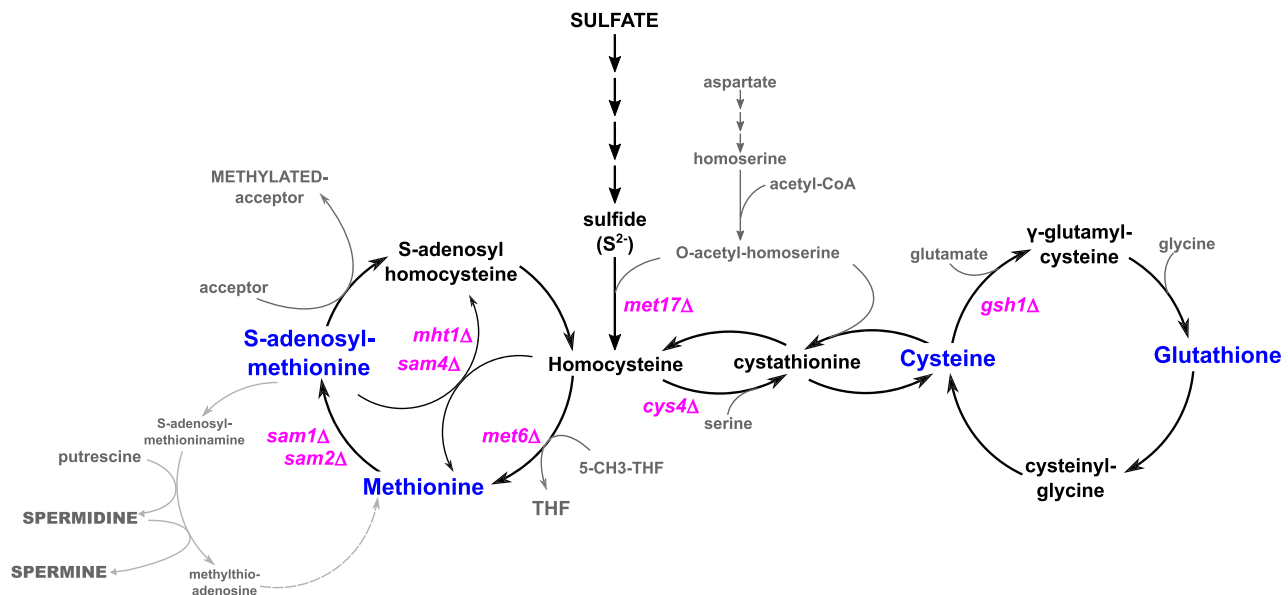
SULFATE

aspartate

homoserine

acetyl-CoA

METHYLATED-acceptor

sulfide ($S^{2-}$)

S-adenosyl homocysteine

O-acetyl-homoserine

glutamate

γ-glutamyl-cysteine

glycine

acceptor

met17Δ

gsh1Δ

S-adenosyl-methionine

mht1Δ

sam4Δ

Homocysteine

cystathionine

Cysteine

Glutathione

cys4Δ

S-adenosyl-methioninamine

serine

sam1Δ

sam2Δ

met6Δ

putrescine

5-CH3-THF

cysteinyl-glycine

Methionine

SPERMIDINE

THF

SPERMINE

methylthio-adenosine